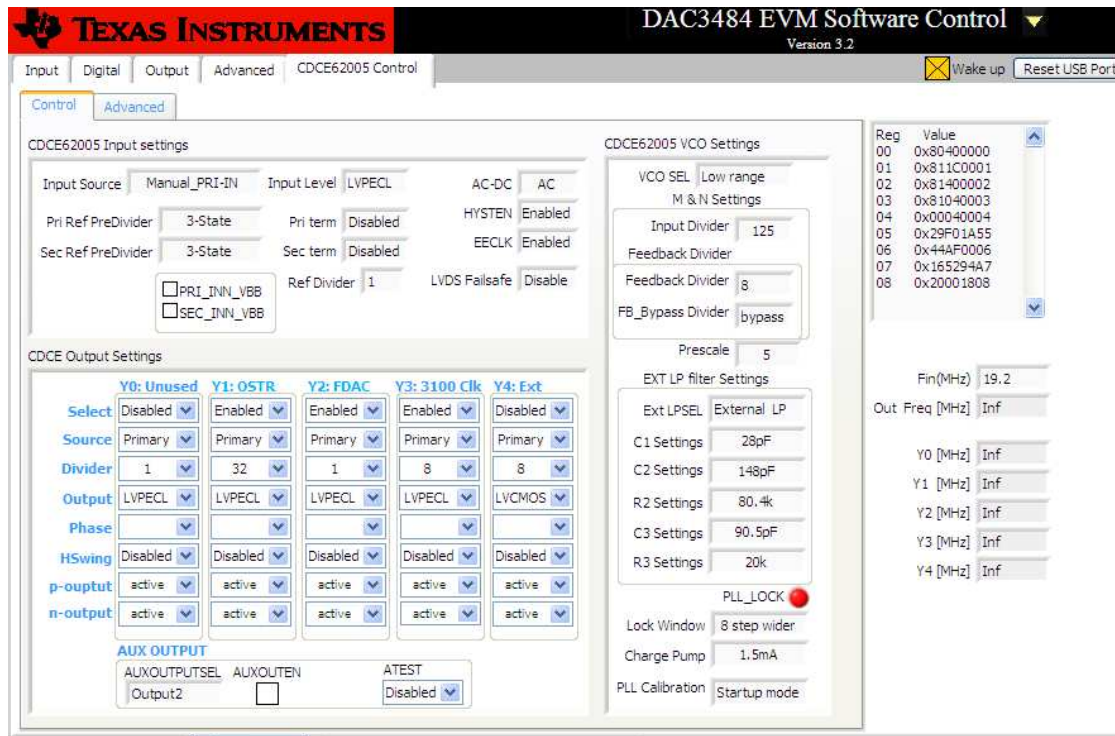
TEXAS INSTRUMENTS

DAC3484 EVM Software Control
Version 3.2

Input | Digital | Output | Advanced | CDCE62005 Control

Wake up | Reset USB Port

Control | Advanced

CDCE62005 Input settings

Input Source: Manual_PRI-IN
Input Level: LVPECL
AC-DC: AC
Pri Ref PreDivider: 3-State
Pri term: Disabled
HYSTEN: Enabled
Sec Ref PreDivider: 3-State
Sec term: Disabled
EECLK: Enabled
Ref Divider: 1
LVDS Failsafe: Disable
PRI_INN_VBB
SEC_INN_VBB

CDCE Output Settings

| | Y0: Unused | Y1: OSTR | Y2: FDAC | Y3: 3100 Clk | Y4: Ext |
|---|---|---|---|---|---|
| Select | Disabled | Enabled | Enabled | Enabled | Disabled |
| Source | Primary | Primary | Primary | Primary | Primary |
| Divider | 1 | 32 | 1 | 8 | 8 |
| Output | LVPECL | LVPECL | LVPECL | LVPECL | LVCMOS |
| Phase | | | | | |
| HSwing | Disabled | Disabled | Disabled | Disabled | Disabled |
| p-ouptut | active | active | active | active | active |
| n-output | active | active | active | active | active |

AUX OUTPUT
AUXOUTPUTSEL: Output2
AUXOUTEN
ATEST: Disabled

CDCE62005 VCO Settings
VCO SEL: Low range
M & N Settings
Input Divider: 125
Feedback Divider
Feedback Divider: 8
FB_Bypass Divider: bypass
Prescale: 5
EXT LP filter Settings
Ext LPSEL: External LP
C1 Settings: 28pF
C2 Settings: 148pF
R2 Settings: 80.4k
C3 Settings: 90.5pF
R3 Settings: 20k
PLL_LOCK
Lock Window: 8 step wider
Charge Pump: 1.5mA
PLL Calibration: Startup mode

| Reg | Value |
|---|---|
| 00 | 0x80400000 |
| 01 | 0x811C0001 |
| 02 | 0x81400002 |
| 03 | 0x81040003 |
| 04 | 0x00040004 |
| 05 | 0x29F01A55 |
| 06 | 0x44AF0006 |
| 07 | 0x165294A7 |
| 08 | 0x20001808 |

Fin(MHz): 19.2
Out Freq [MHz]: Inf
Y0 [MHz]: Inf
Y1 [MHz]: Inf
Y2 [MHz]: Inf
Y3 [MHz]: Inf
Y4 [MHz]: Inf